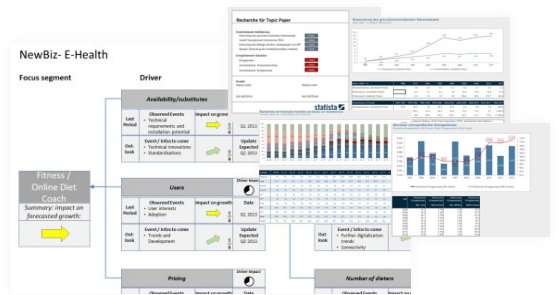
NewBiz- E-Health

Focus segment

Driver

Availability/substitutes

Last Period

Observed Events

• Technical requirements and installation potential

Impact on growth

Date

Q1 2015

Out-look

Event / Infos to come

• Technical innovations

• Standardizations

Update Expected

Q1 2015

Fitness / Online Diet Coach

Summary: impact on forecasted growth:

Users

Driver Impact

Last Period

Observed Events

• User interests

• Adoption

Impact on growth

Date

Q1 2015

Out-look

Event / Infos to come

• Trends and Development

Update Expected

Q1 2015

Pricing

Driver Impact

Observed Events

Recherche für Topic Paper

statista

Out-look

• Further digitalization trends

• Connectivity

Number of dieters

Observed Events